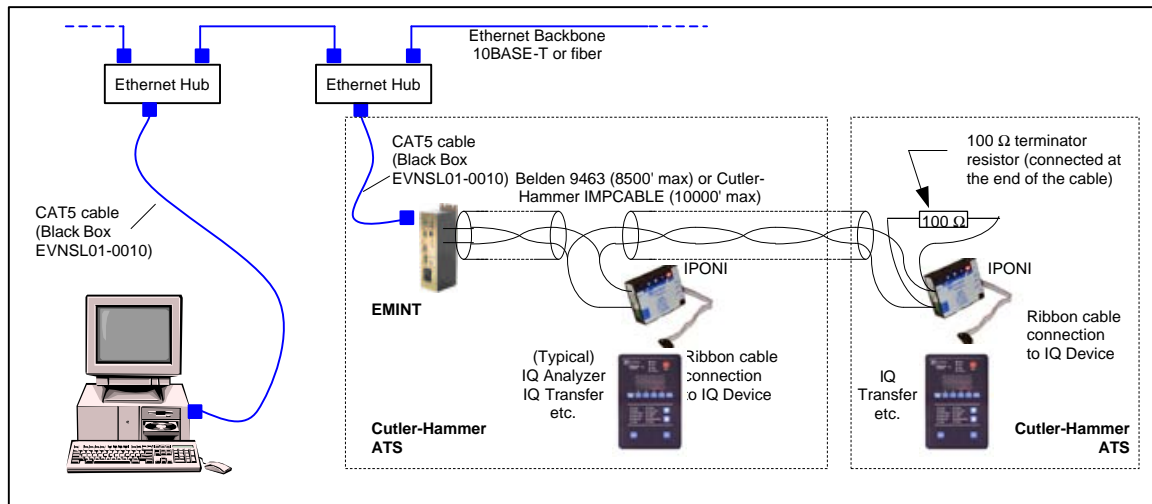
Ethernet Backbone
10BASE-T or fiber

Ethernet Hub

Ethernet Hub

CAT5 cable (Black Box EVNSL01-0010)

CAT5 cable (Black Box EVNSL01-0010)

Belden 9463 (8500' max) or Cutler-Hammer IMPCABLE (10000' max)

100 Ω terminator resistor (connected at the end of the cable)

100 Ω

EMINT

IPONI

IPONI

(Typical) IQ Analyzer IQ Transfer etc.

Ribbon cable connection to IQ Device

Ribbon cable connection to IQ Device

IQ Transfer etc.

Cutler-Hammer ATS

Cutler-Hammer ATS